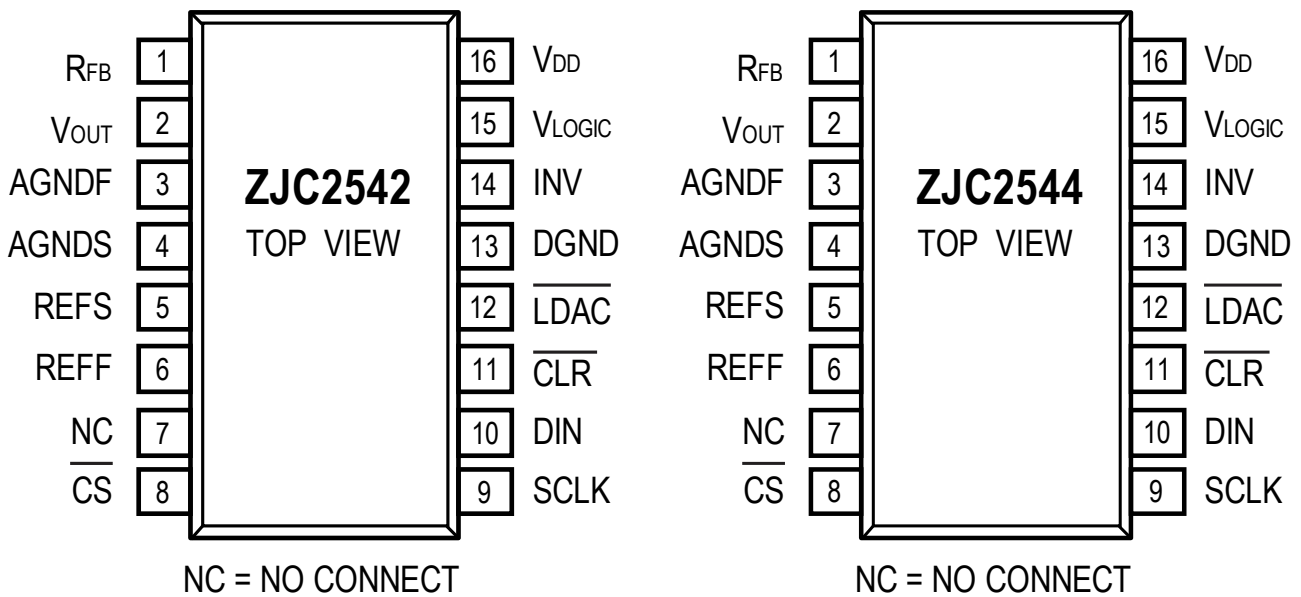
$R_{FB}$ 1
$V_{OUT}$ 2
AGNDF 3
AGNDS 4
REFS 5
REFF 6
NC 7
$\overline{CS}$ 8

ZJC2542
TOP VIEW

16 $V_{DD}$
15 $V_{LOGIC}$
14 INV
13 DGND
12 $\overline{LDAC}$
11 $\overline{CLR}$
10 DIN
9 SCLK

NC = NO CONNECT

$R_{FB}$ 1
$V_{OUT}$ 2
AGNDF 3
AGNDS 4
REFS 5
REFF 6
NC 7
$\overline{CS}$ 8

ZJC2544
TOP VIEW

16 $V_{DD}$
15 $V_{LOGIC}$
14 INV
13 DGND
12 $\overline{LDAC}$
11 $\overline{CLR}$
10 DIN
9 SCLK

NC = NO CONNECT